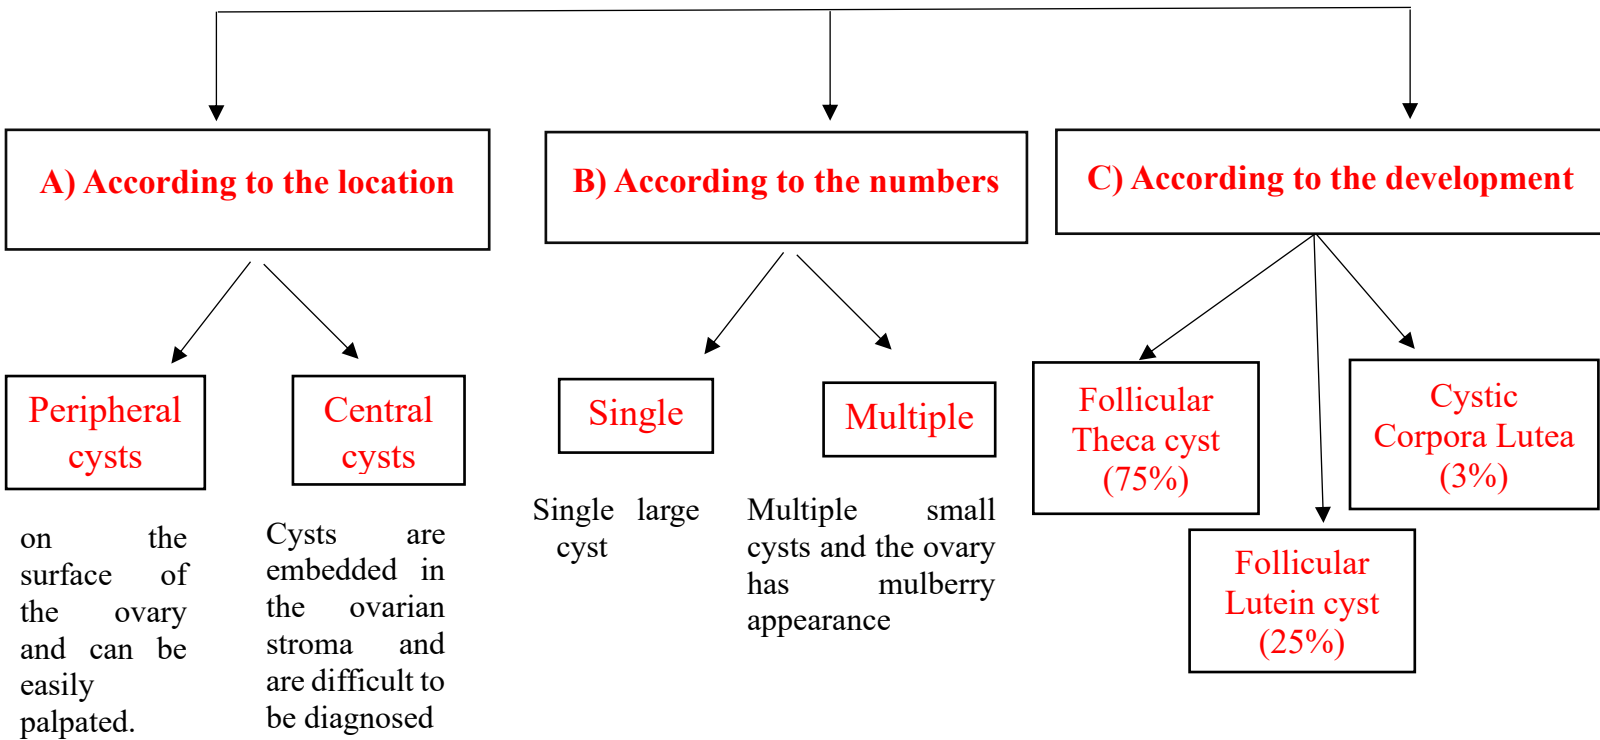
A) According to the location

B) According to the numbers

C) According to the development

Peripheral cysts

on the surface of the ovary and can be easily palpated.

Central cysts

Cysts are embedded in the ovarian stroma and are difficult to be diagnosed

Single

Single large cyst

Multiple

Multiple small cysts and the ovary has mulberry appearance

Follicular Theca cyst (75%)

Cystic Corpora Lutea (3%)

Follicular Lutein cyst (25%)